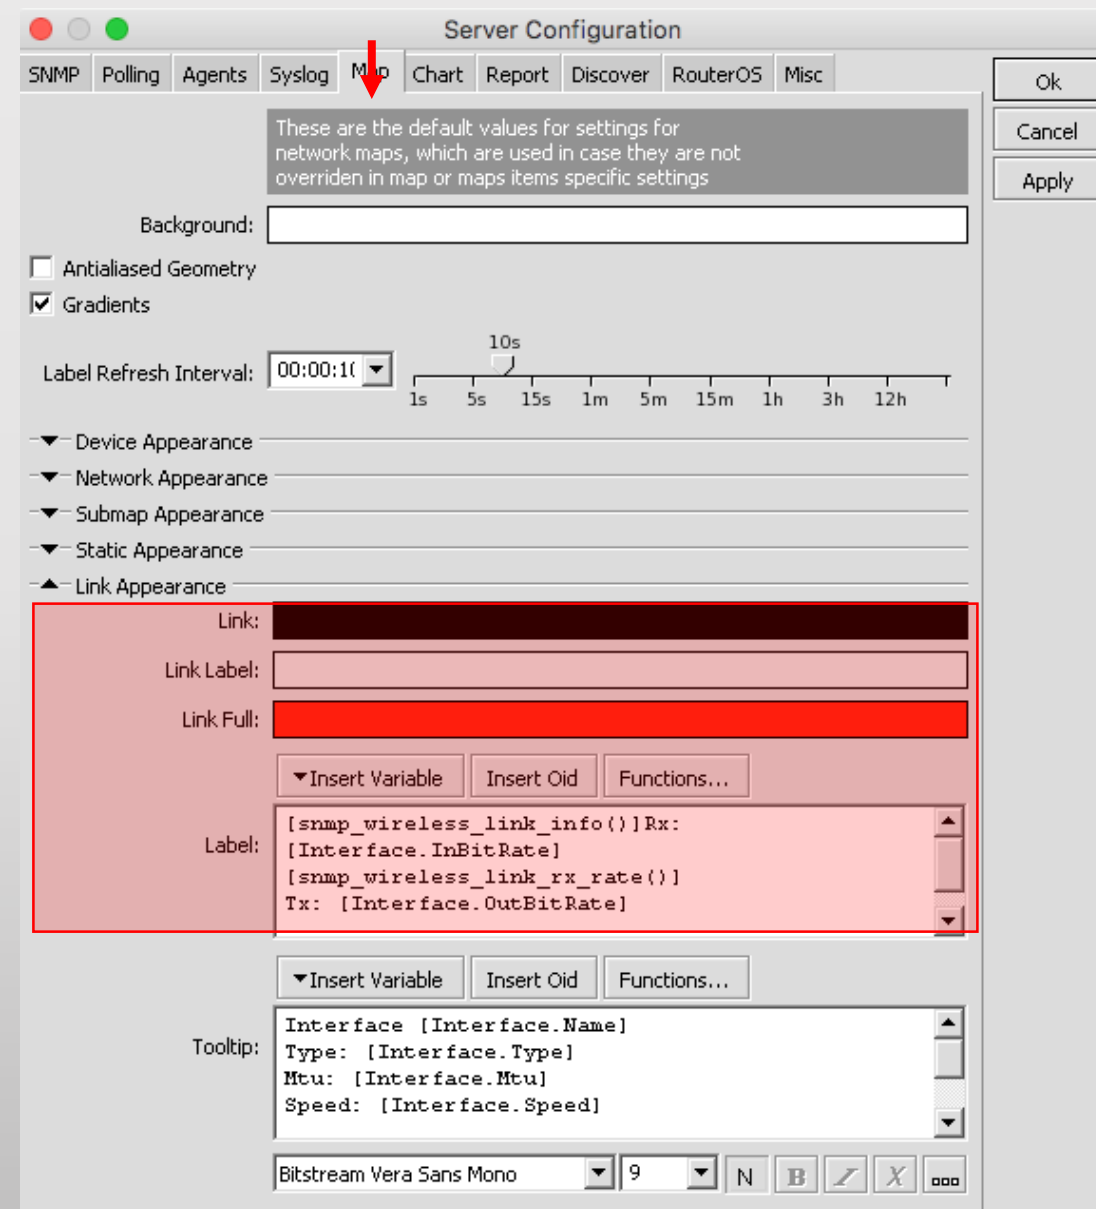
Server Configuration

SNMP Polling Agents Syslog Map Chart Report Discover RouterOS Misc

Ok
Cancel
Apply

These are the default values for settings for network maps, which are used in case they are not overriden in map or maps items specific settings

Background:

Antialiased Geometry
Gradients

Label Refresh Interval: 00:00:1(

10s

1s 5s 15s 1m 5m 15m 1h 3h 12h

Device Appearance
Network Appearance
Submap Appearance
Static Appearance
Link Appearance

Link:
Link Label:
Link Full:

Insert Variable Insert Oid Functions...

Label:
[snmp_wireless_link_info()]Rx:
[Interface.InBitRate]
[snmp_wireless_link_rx_rate()]
Tx: [Interface.OutBitRate]

Insert Variable Insert Oid Functions...

Tooltip:
Interface [Interface.Name]
Type: [Interface.Type]
Mtu: [Interface.Mtu]
Speed: [Interface.Speed]

Bitstream Vera Sans Mono 9 N B I X ooo